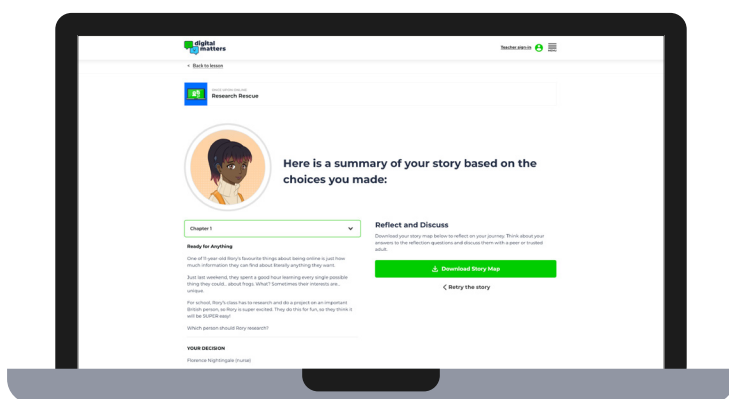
digital matters

Teacher sign in

< Back to lesson

STAYING SAFE ONLINE
Research Rescue

Here is a summary of your story based on the choices you made:

Chapter 1

Ready for Anything

One of 11-year-old Rory's favourite things about being online is just how much information they can find about literally anything they want.

Just last weekend, they spent a good hour learning every single possible thing they could... about frogs. What? Sometimes their interests are... unique.

For school, Rory's class has to research and do a project on an important British person, so Rory is super excited. They do this for fun, so they think it will be SUPER easy!

Which person should Rory research?

YOUR DECISION

Florence Nightingale (nurse)

Reflect and Discuss

Download your story map below to reflect on your journey. Think about your answers to the reflection questions and discuss them with a peer or trusted adult.

Download Story Map

< Retry the story